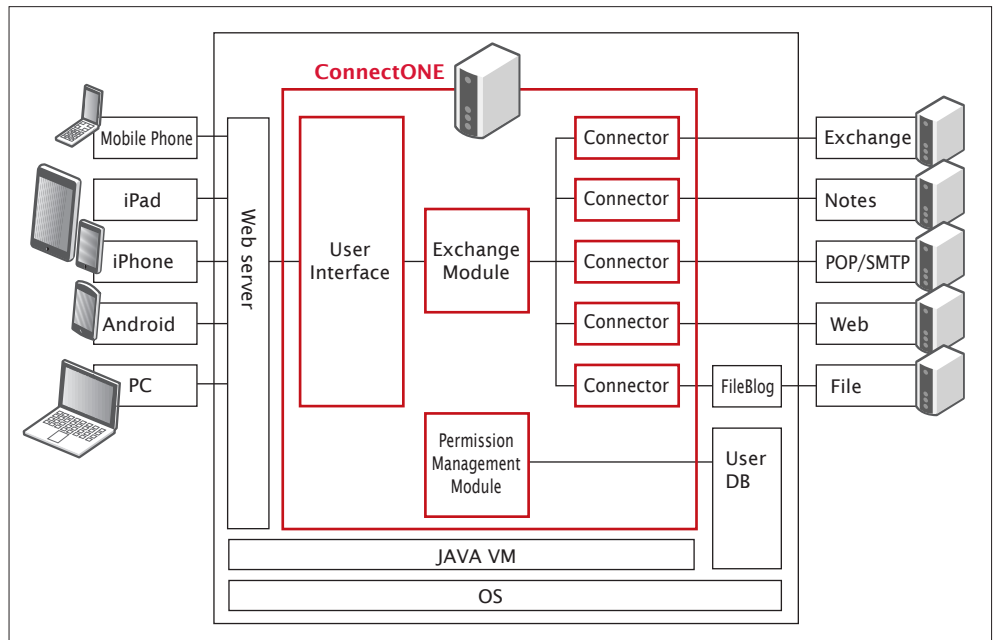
ConnectONE

Mobile Phone
iPad
iPhone
Android
PC

Web server

User Interface

Exchange Module

Connector
Connector
Connector
Connector
Connector

Exchange
Notes
POP/SMTP
Web
FileBlog
File

Permission Management Module

User DB

JAVA VM

OS